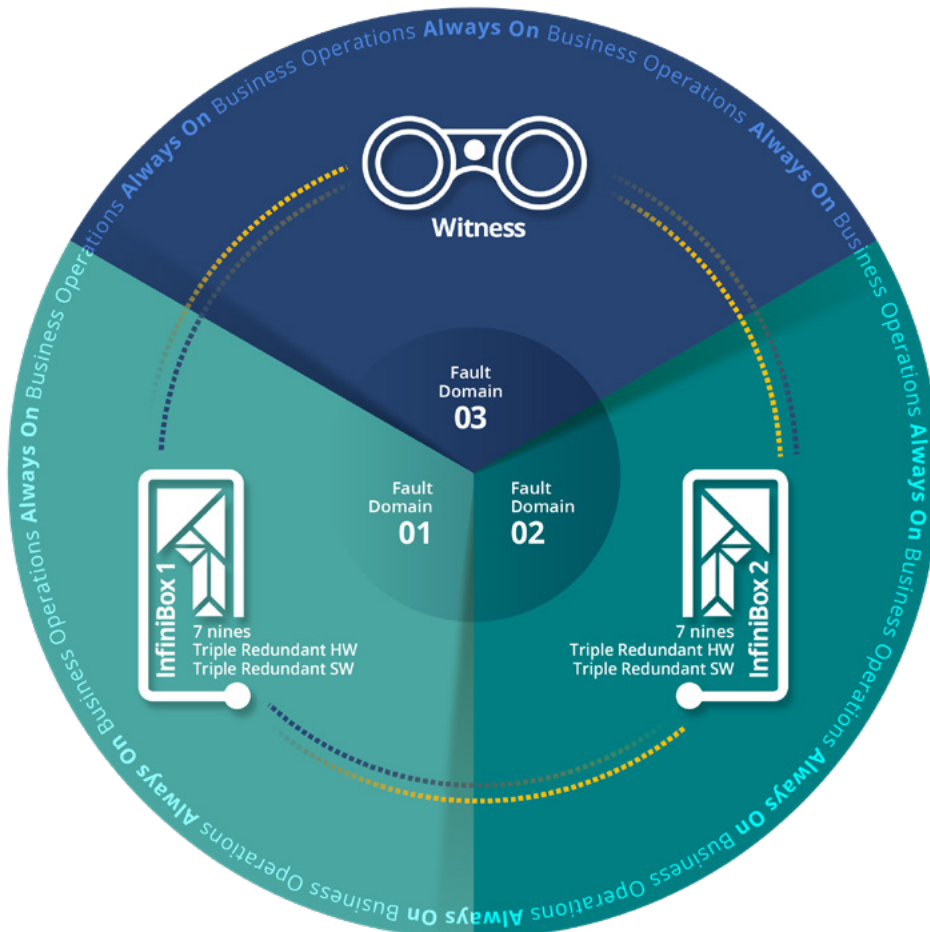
Business Operations Always On Business Operations Always On Business Operations Always On Business Operations Always On Business Operations Always On Business Operations Always On Business Operations Always On

Witness

Fault Domain 03

Fault Domain 01

Fault Domain 02

InfiniBox 1

7 nines
Triple Redundant HW
Triple Redundant SW

InfiniBox 2

7 nines
Triple Redundant HW
Triple Redundant SW